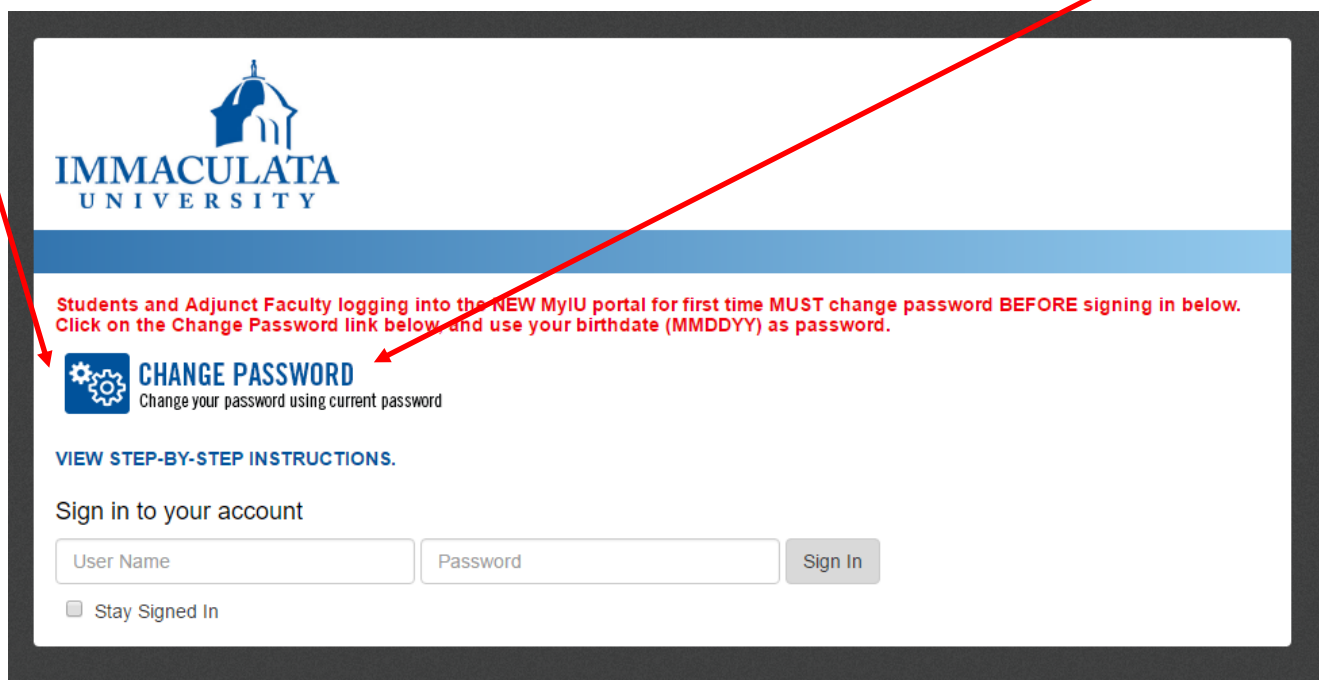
IMMACULATA
UNIVERSITY

Students and Adjunct Faculty logging into the NEW MyIU portal for first time MUST change password BEFORE signing in below. Click on the Change Password link below, and use your birthdate (MMDDYY) as password.

CHANGE PASSWORD
Change your password using current password

VIEW STEP-BY-STEP INSTRUCTIONS.

Sign in to your account

User Name

Password

Sign In

Stay Signed In